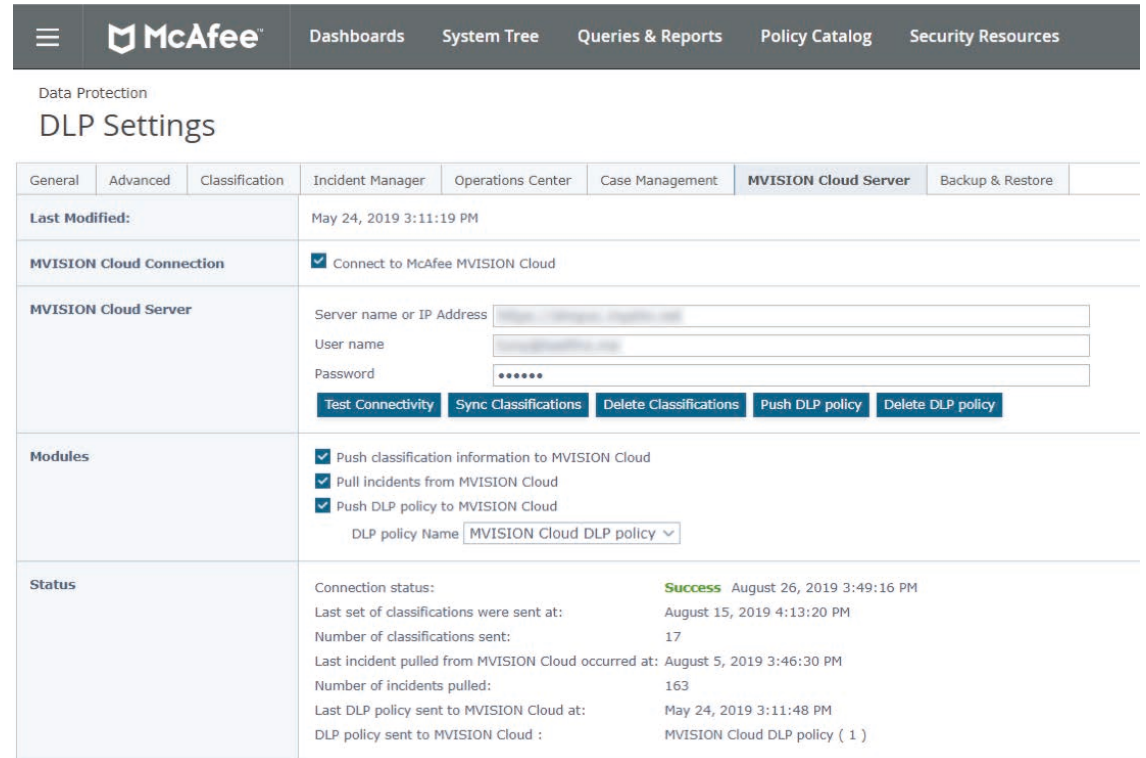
McAfee™ Dashboards System Tree Queries & Reports Policy Catalog Security Resources

Data Protection

DLP Settings

General | Advanced | Classification | Incident Manager | Operations Center | Case Management | MVISION Cloud Server | Backup & Restore

| | |
|---|---|
| Last Modified: | May 24, 2019 3:11:19 PM |
| MVISION Cloud Connection | Connect to McAfee MVISION Cloud |
| MVISION Cloud Server | Server name or IP Address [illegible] <br> User name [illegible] <br> Password •••••• <br> Test Connectivity · Sync Classifications · Delete Classifications · Push DLP policy · Delete DLP policy |
| Modules | Push classification information to MVISION Cloud <br> Pull incidents from MVISION Cloud <br> Push DLP policy to MVISION Cloud <br> DLP policy Name MVISION Cloud DLP policy |
| Status | Connection status: Success August 26, 2019 3:49:16 PM <br> Last set of classifications were sent at: August 15, 2019 4:13:20 PM <br> Number of classifications sent: 17 <br> Last incident pulled from MVISION Cloud occurred at: August 5, 2019 3:46:30 PM <br> Number of incidents pulled: 163 <br> Last DLP policy sent to MVISION Cloud at: May 24, 2019 3:11:48 PM <br> DLP policy sent to MVISION Cloud : MVISION Cloud DLP policy ( 1 ) |